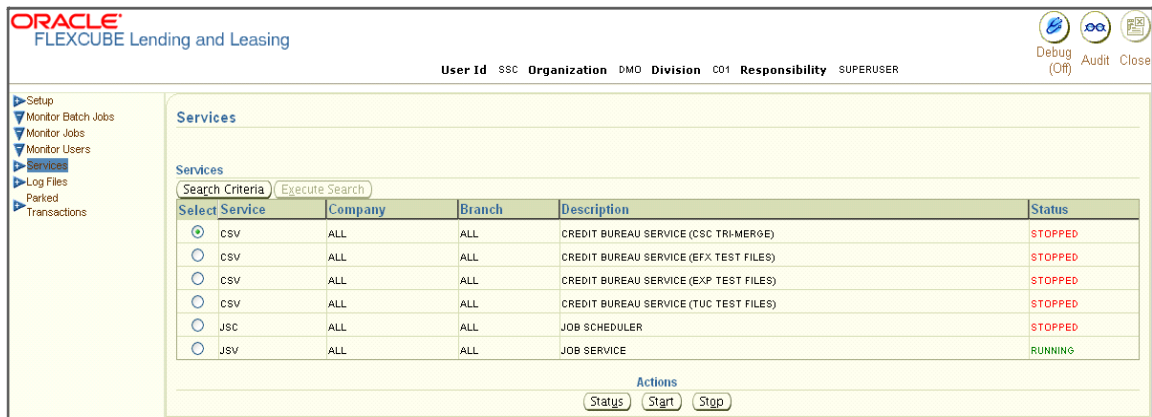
ORACLE
FLEXCUBE Lending and Leasing

Debug (Off) Audit Close

User Id SSC Organization DMO Division C01 Responsibility SUPERUSER

Setup
Monitor Batch Jobs
Monitor Jobs
Monitor Users
Services
Log Files
Parked Transactions

Services

Services

Search Criteria Execute Search

| Select | Service | Company | Branch | Description | Status |
|---|---|---|---|---|---|
| ⦿ | CSV | ALL | ALL | CREDIT BUREAU SERVICE (CSC TRI-MERGE) | STOPPED |
| ○ | CSV | ALL | ALL | CREDIT BUREAU SERVICE (EFX TEST FILES) | STOPPED |
| ○ | CSV | ALL | ALL | CREDIT BUREAU SERVICE (EXP TEST FILES) | STOPPED |
| ○ | CSV | ALL | ALL | CREDIT BUREAU SERVICE (TUC TEST FILES) | STOPPED |
| ○ | JSC | ALL | ALL | JOB SCHEDULER | STOPPED |
| ○ | JSV | ALL | ALL | JOB SERVICE | RUNNING |

Actions

Status Start Stop